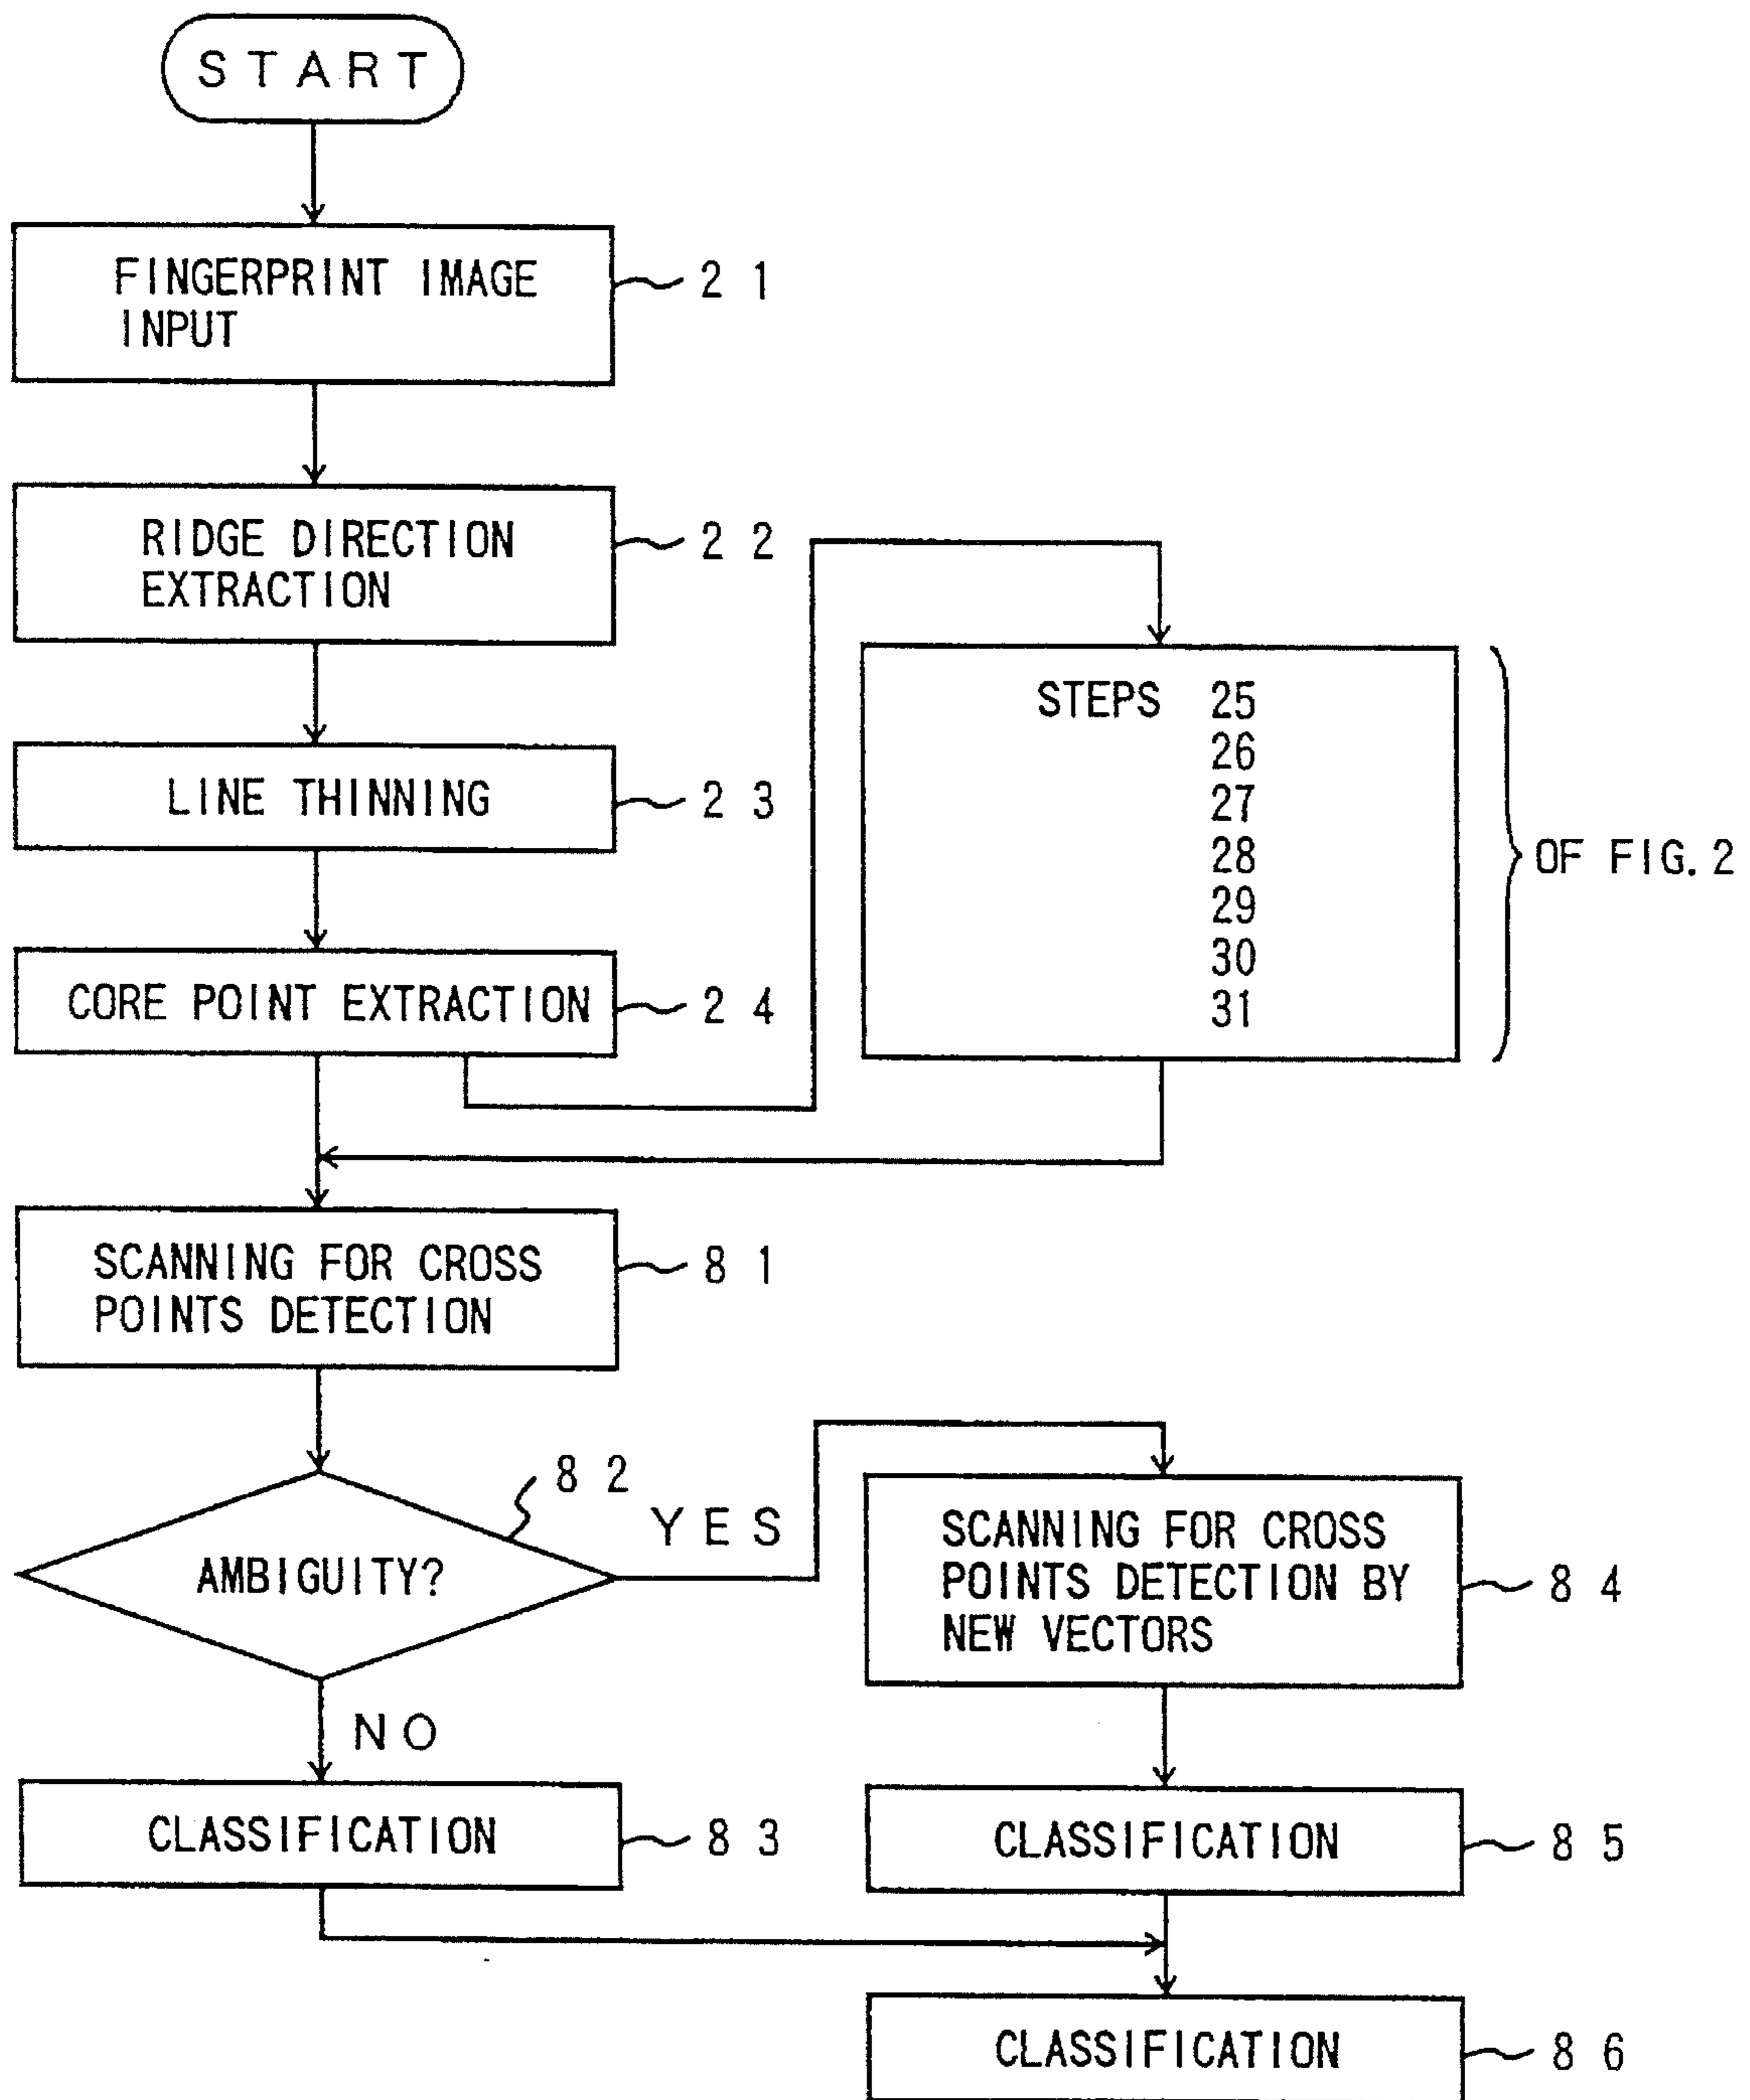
START

FINGERPRINT IMAGE INPUT 21

RIDGE DIRECTION EXTRACTION 22

LINE THINNING 23

CORE POINT EXTRACTION 24

STEPS 25
26
27
28
29
30
31

OF FIG. 2

SCANNING FOR CROSS POINTS DETECTION 81

AMBIGUITY? 82

YES

NO

SCANNING FOR CROSS POINTS DETECTION BY NEW VECTORS 84

CLASSIFICATION 83

CLASSIFICATION 85

CLASSIFICATION 86